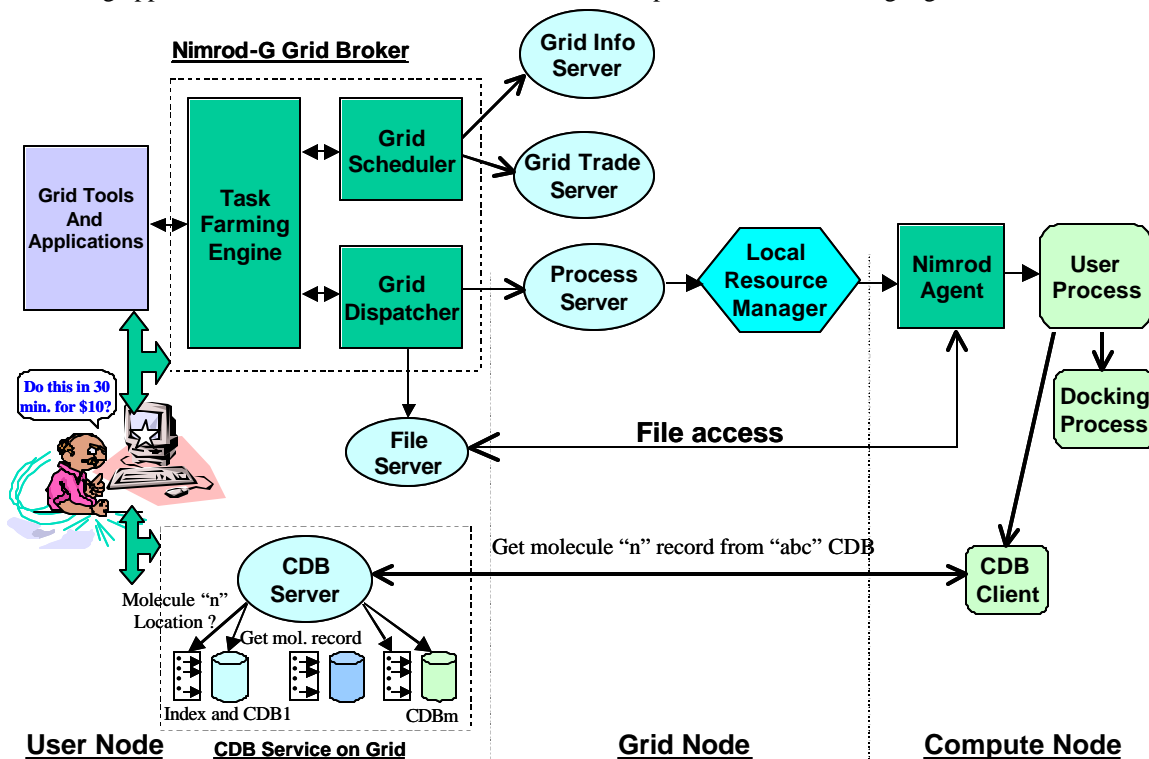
Nimrod-G Grid Broker

Grid Info Server

Grid Scheduler

Grid Trade Server

Grid Tools And Applications

Task Farming Engine

Grid Dispatcher

Process Server

Local Resource Manager

Nimrod Agent

User Process

Docking Process

Do this in 30 min. for $10?

File Server

File access

Get molecule "n" record from "abc" CDB

CDB Server

CDB Client

Molecule "n" Location ?

Get mol. record

Index and CDB1

CDBm

User Node

CDB Service on Grid

Grid Node

Compute Node